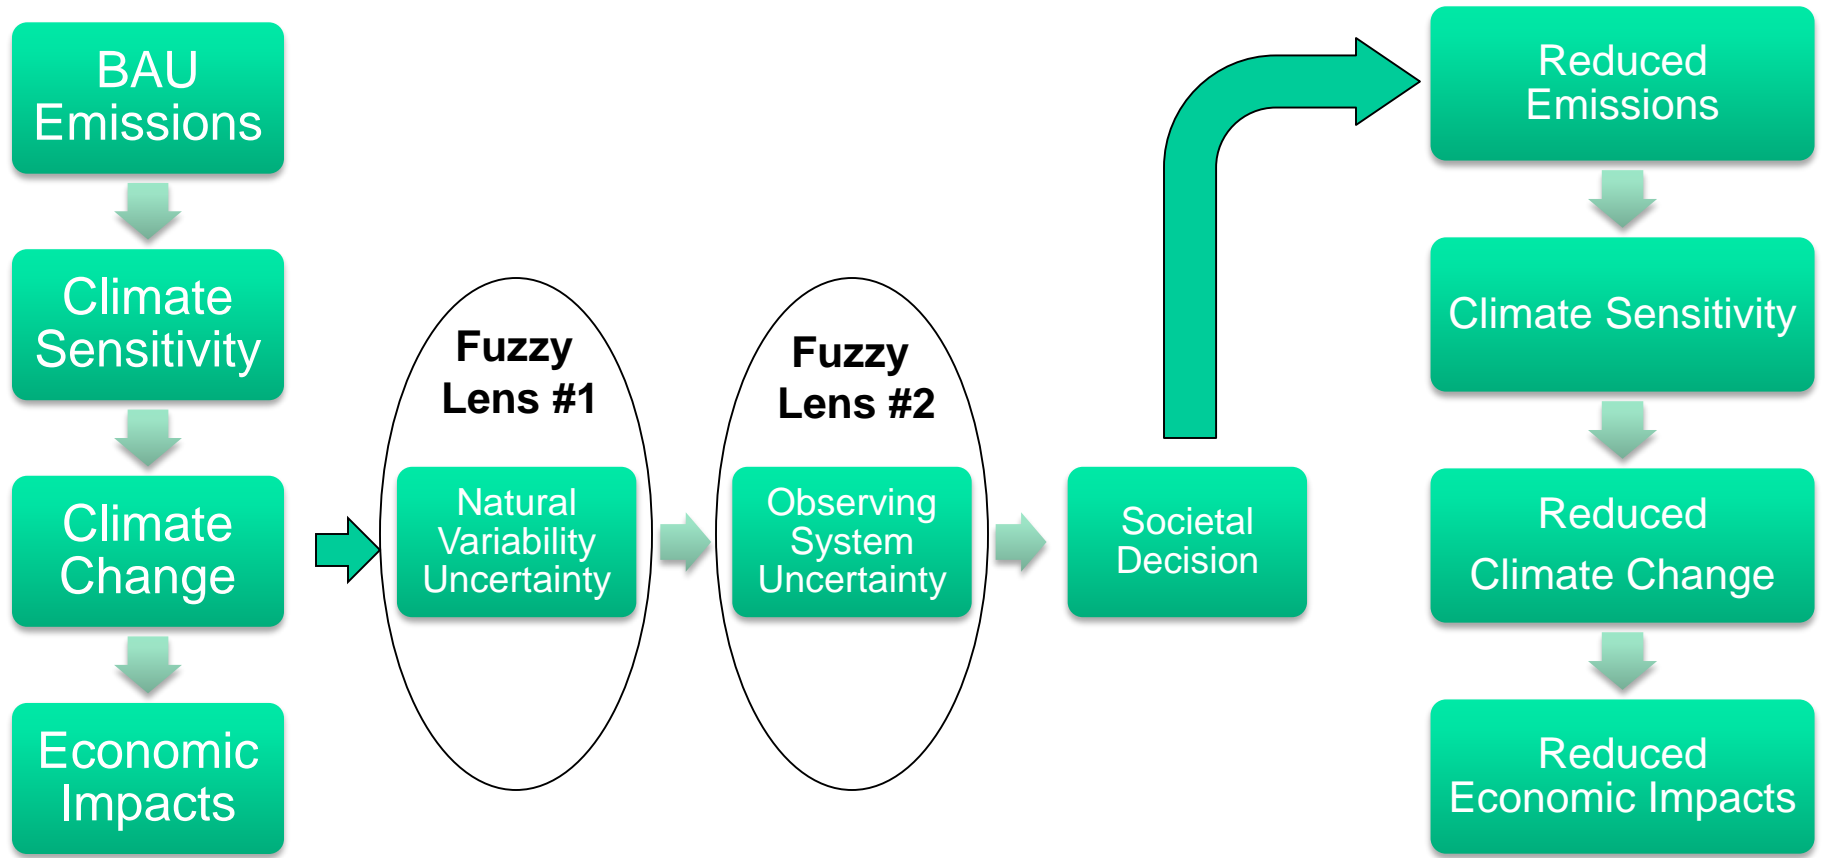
BAU Emissions

Climate Sensitivity

Climate Change

Economic Impacts

Fuzzy Lens #1

Natural Variability Uncertainty

Fuzzy Lens #2

Observing System Uncertainty

Societal Decision

Reduced Emissions

Climate Sensitivity

Reduced Climate Change

Reduced Economic Impacts